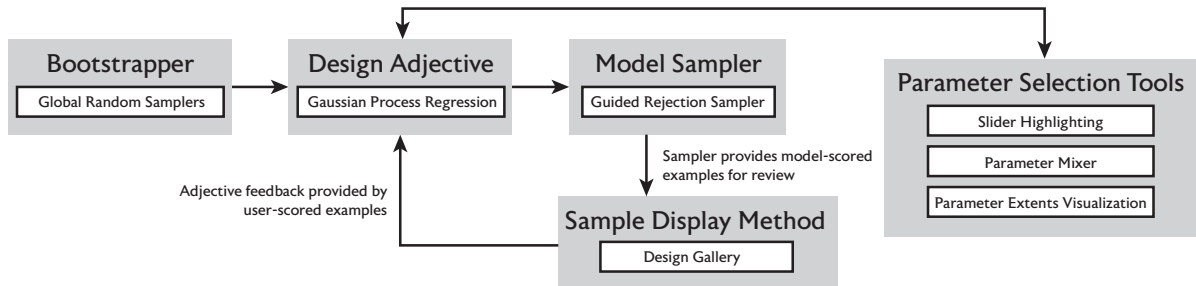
Bootstrapper

Global Random Samplers

Design Adjective

Gaussian Process Regression

Model Sampler

Guided Rejection Sampler

Parameter Selection Tools

Slider Highlighting

Parameter Mixer

Parameter Extents Visualization

Sampler provides model-scored examples for review

Adjective feedback provided by user-scored examples

Sample Display Method

Design Gallery